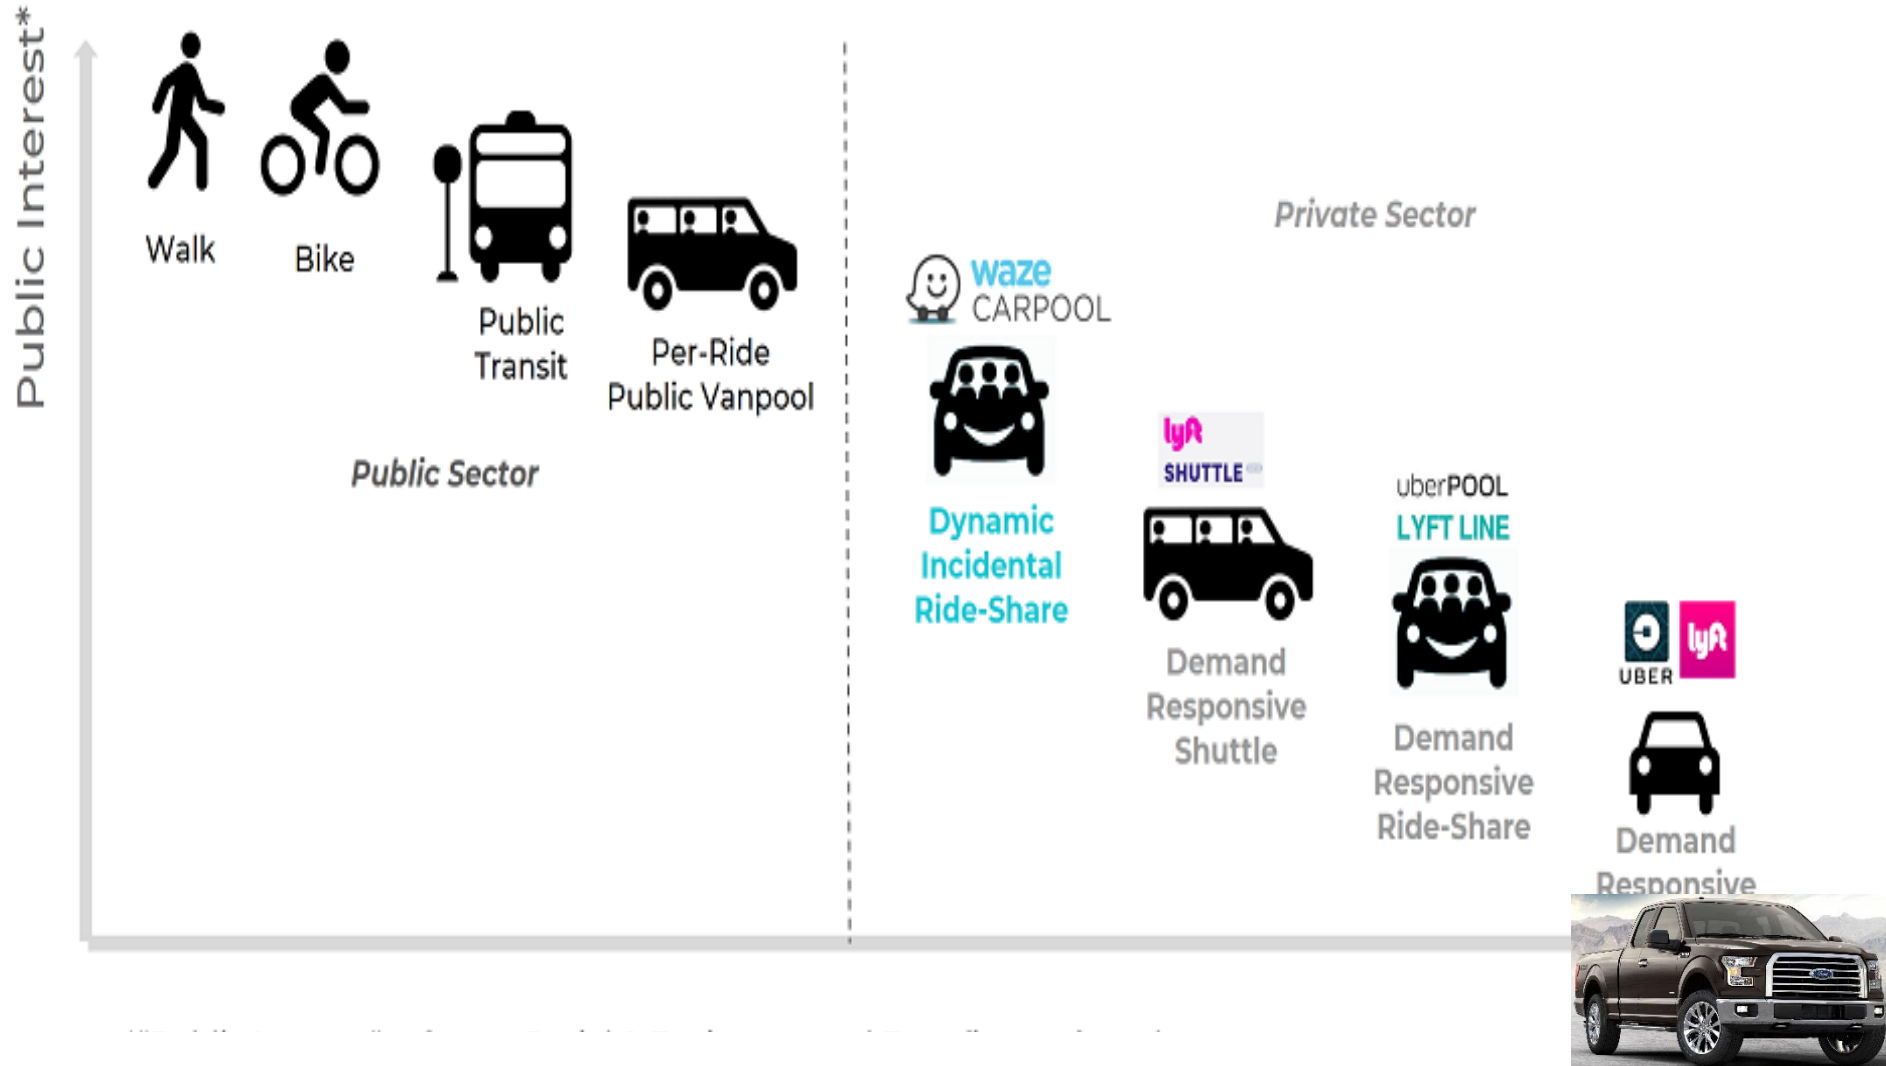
Public Interest*

Walk

Bike

Public Transit

Per-Ride Public Vanpool

Public Sector

Private Sector

waze CARPOOL

Dynamic Incidental Ride-Share

lyft SHUTTLE

Demand Responsive Shuttle

uberPOOL

LYFT LINE

Demand Responsive Ride-Share

UBER

lyft

Demand Responsive

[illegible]